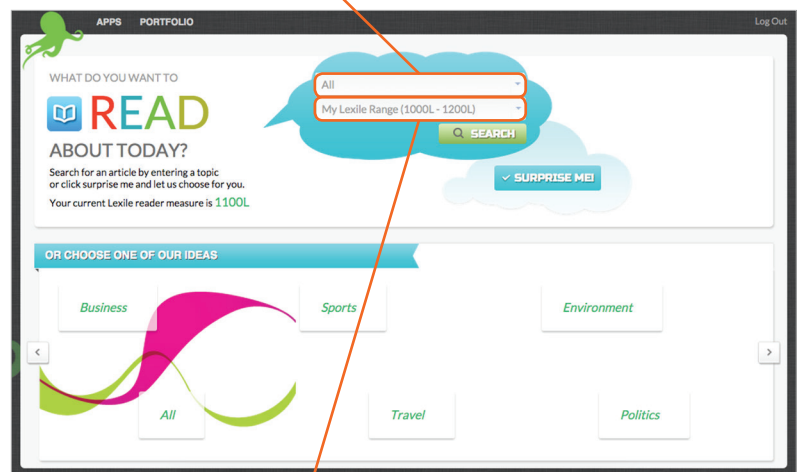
APPS PORTFOLIO

Log Out

WHAT DO YOU WANT TO

READ

ABOUT TODAY?

Search for an article by entering a topic or click surprise me and let us choose for you.

Your current Lexile reader measure is 1100L

All

My Lexile Range (1000L - 1200L)

SEARCH

SURPRISE ME!

OR CHOOSE ONE OF OUR IDEAS

Business

Sports

Environment

All

Travel

Politics